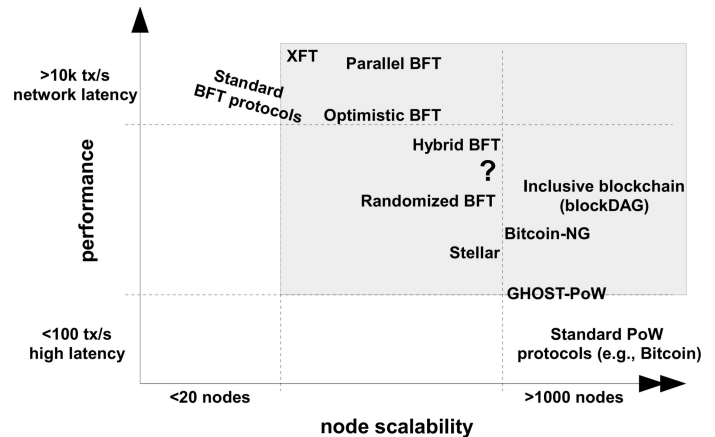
>10k tx/s
network latency

Standard
BFT protocols

XFT

Parallel BFT

Optimistic BFT

Hybrid BFT

?

Randomized BFT

Inclusive blockchain
(blockDAG)

Bitcoin-NG

Stellar

GHOST-PoW

performance

<100 tx/s
high latency

Standard PoW
protocols (e.g., Bitcoin)

<20 nodes

>1000 nodes

node scalability